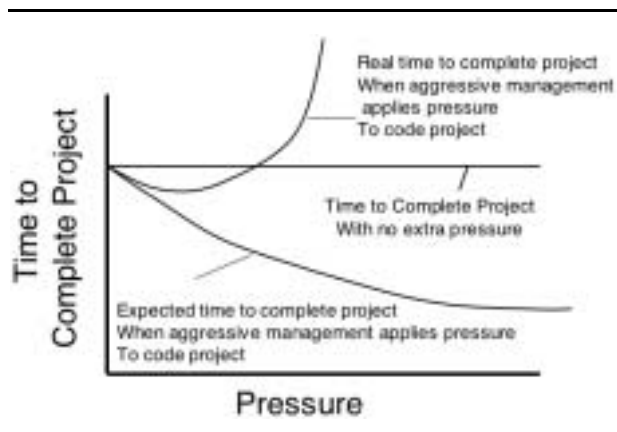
Real time to complete project
When aggressive management
applies pressure
To code project

Time to Complete Project

Time to Complete Project
With no extra pressure

Expected time to complete project
When aggressive management applies pressure
To code project

Pressure